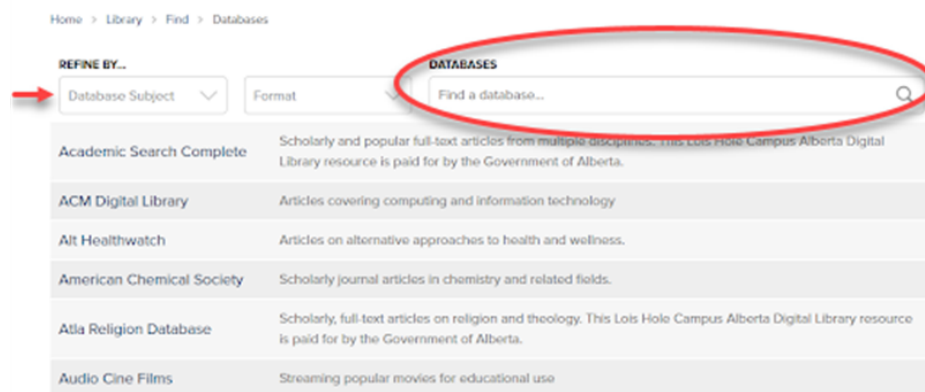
Home > Library > Find > Databases

REFINE BY...

Database Subject

Format

DATABASES

Find a database...

| | |
|---|---|
| Academic Search Complete | Scholarly and popular full-text articles from multiple disciplines. This Lois Hole Campus Alberta Digital Library resource is paid for by the Government of Alberta. |
| ACM Digital Library | Articles covering computing and information technology |
| Alt Healthwatch | Articles on alternative approaches to health and wellness. |
| American Chemical Society | Scholarly journal articles in chemistry and related fields. |
| Atla Religion Database | Scholarly, full-text articles on religion and theology. This Lois Hole Campus Alberta Digital Library resource is paid for by the Government of Alberta. |
| Audio Cine Films | Streaming popular movies for educational use |